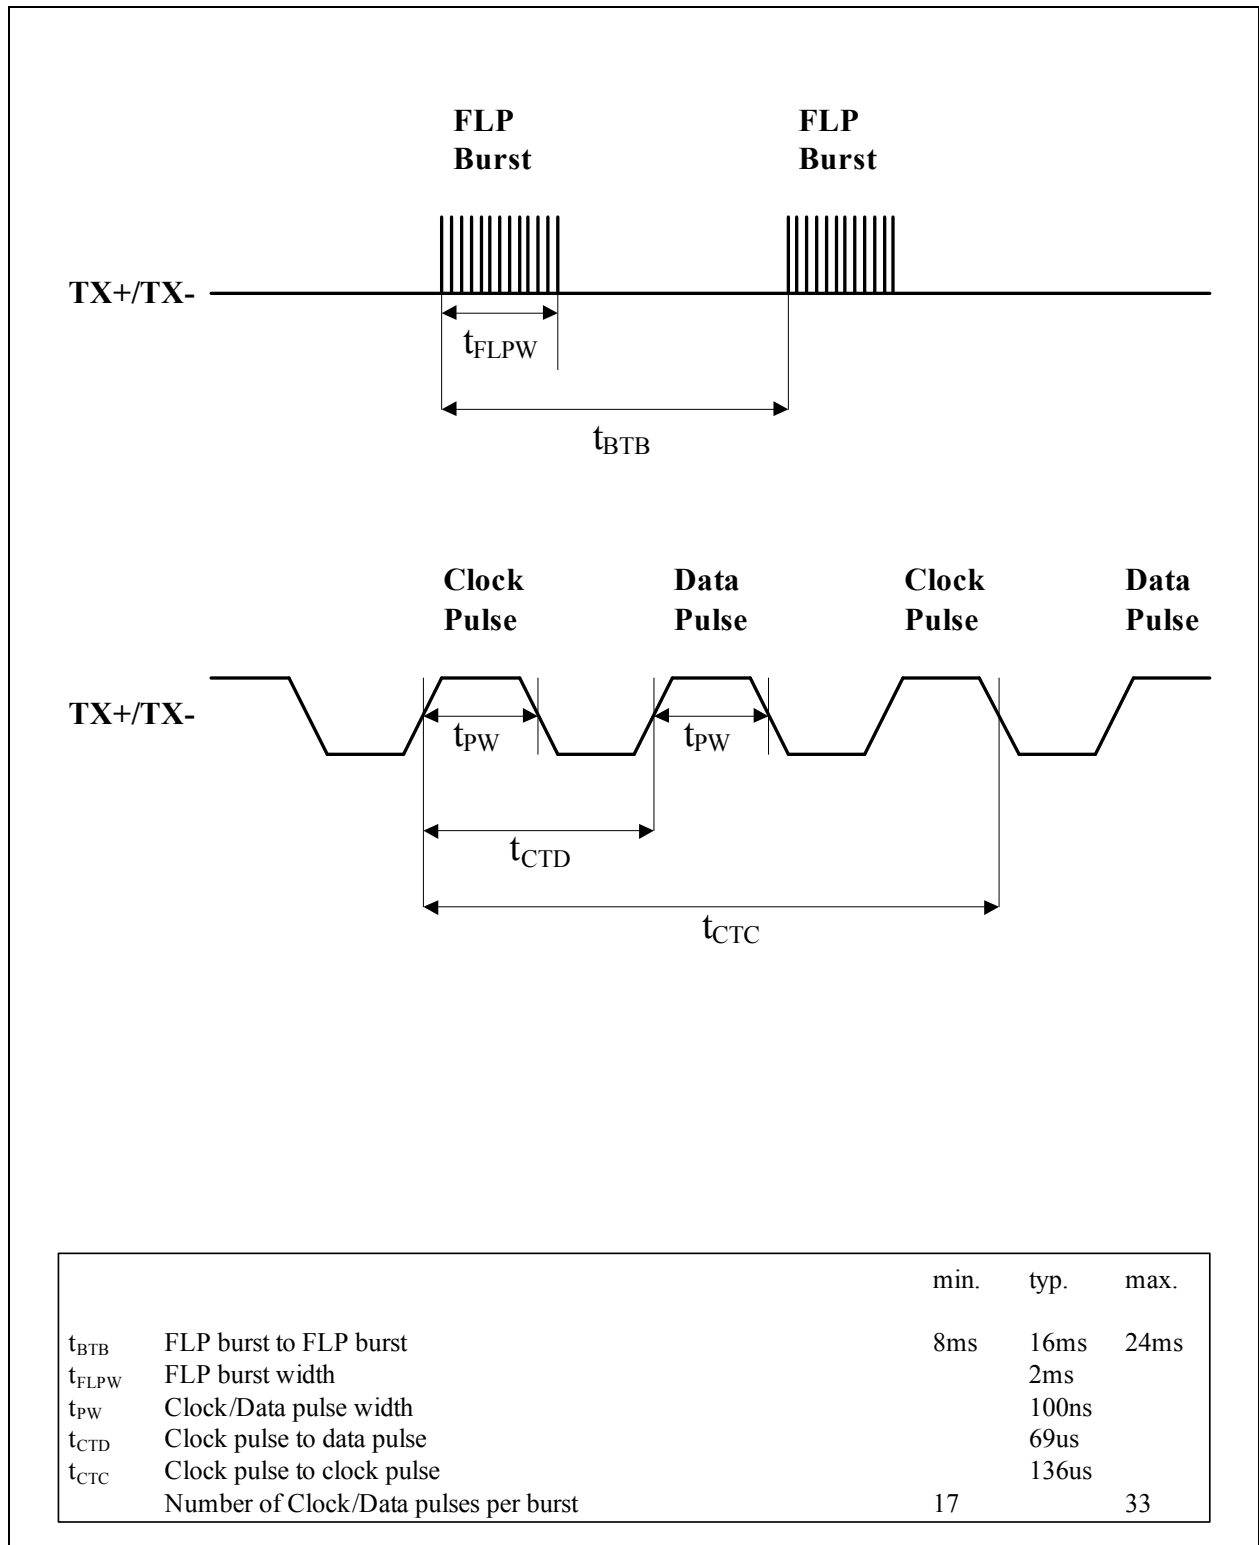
FLP Burst

FLP Burst

TX+/TX-

$t_{FLPW}$

$t_{BTB}$

Clock Pulse

Data Pulse

Clock Pulse

Data Pulse

TX+/TX-

$t_{PW}$

$t_{PW}$

$t_{CTD}$

$t_{CTC}$

| | | min. | typ. | max. |
|---|---|---|---|---|
| $t_{BTB}$ | FLP burst to FLP burst | 8ms | 16ms | 24ms |
| $t_{FLPW}$ | FLP burst width | | 2ms | |
| $t_{PW}$ | Clock/Data pulse width | | 100ns | |
| $t_{CTD}$ | Clock pulse to data pulse | | 69us | |
| $t_{CTC}$ | Clock pulse to clock pulse | | 136us | |
| | Number of Clock/Data pulses per burst | 17 | | 33 |